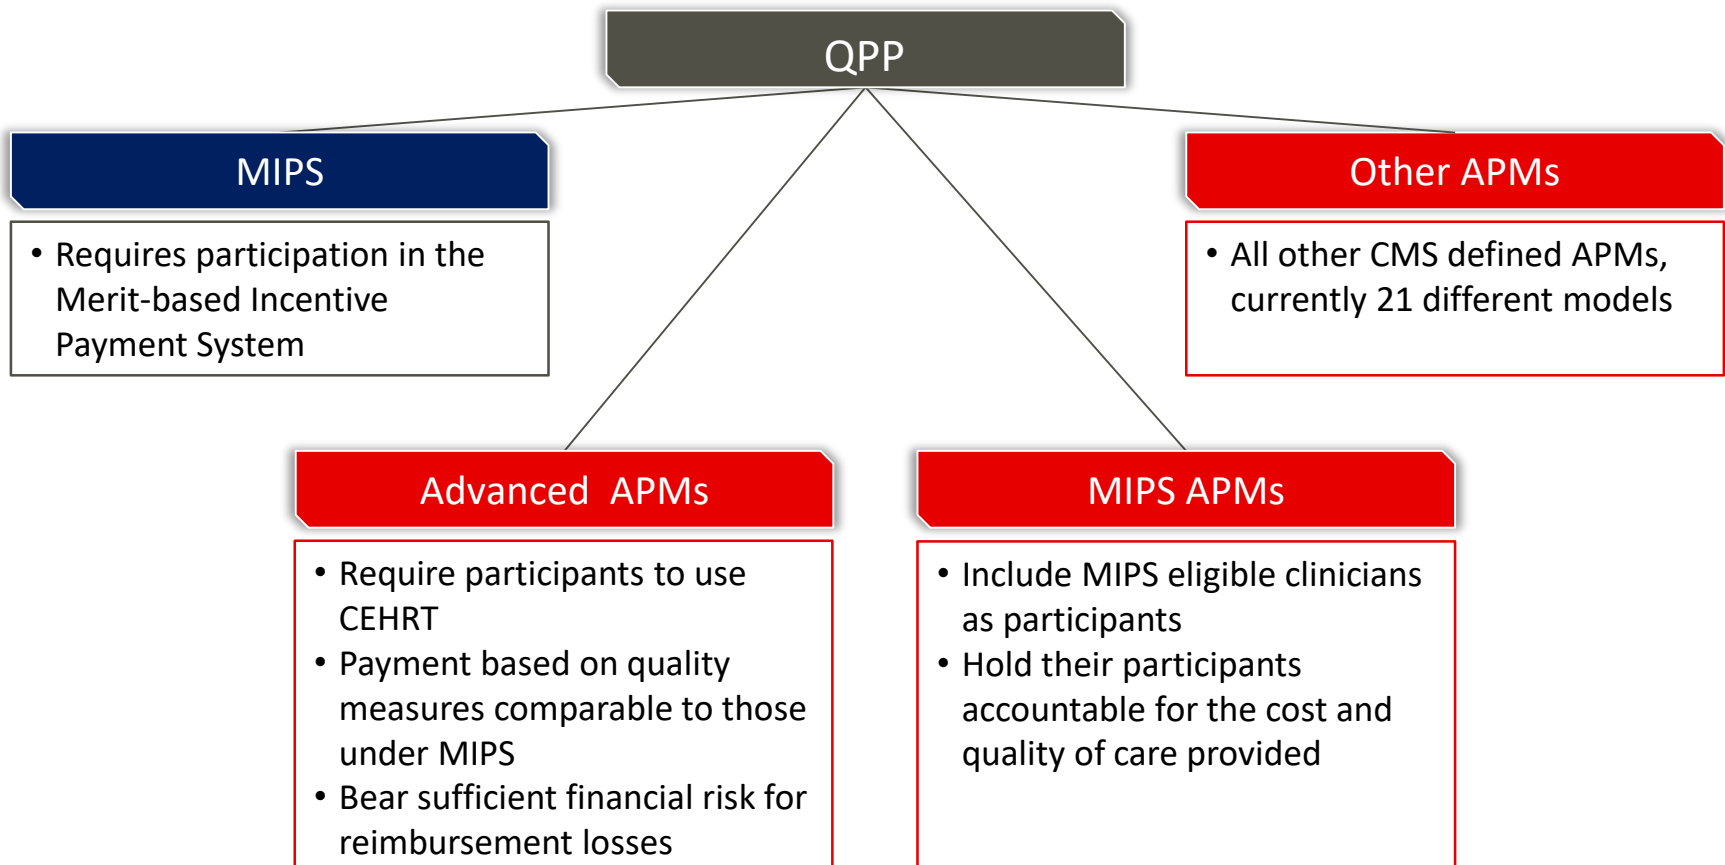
QPP

MIPS

• Requires participation in the Merit-based Incentive Payment System

Other APMs

• All other CMS defined APMs, currently 21 different models

Advanced APMs

• Require participants to use CEHRT
• Payment based on quality measures comparable to those under MIPS
• Bear sufficient financial risk for reimbursement losses

MIPS APMs

• Include MIPS eligible clinicians as participants
• Hold their participants accountable for the cost and quality of care provided